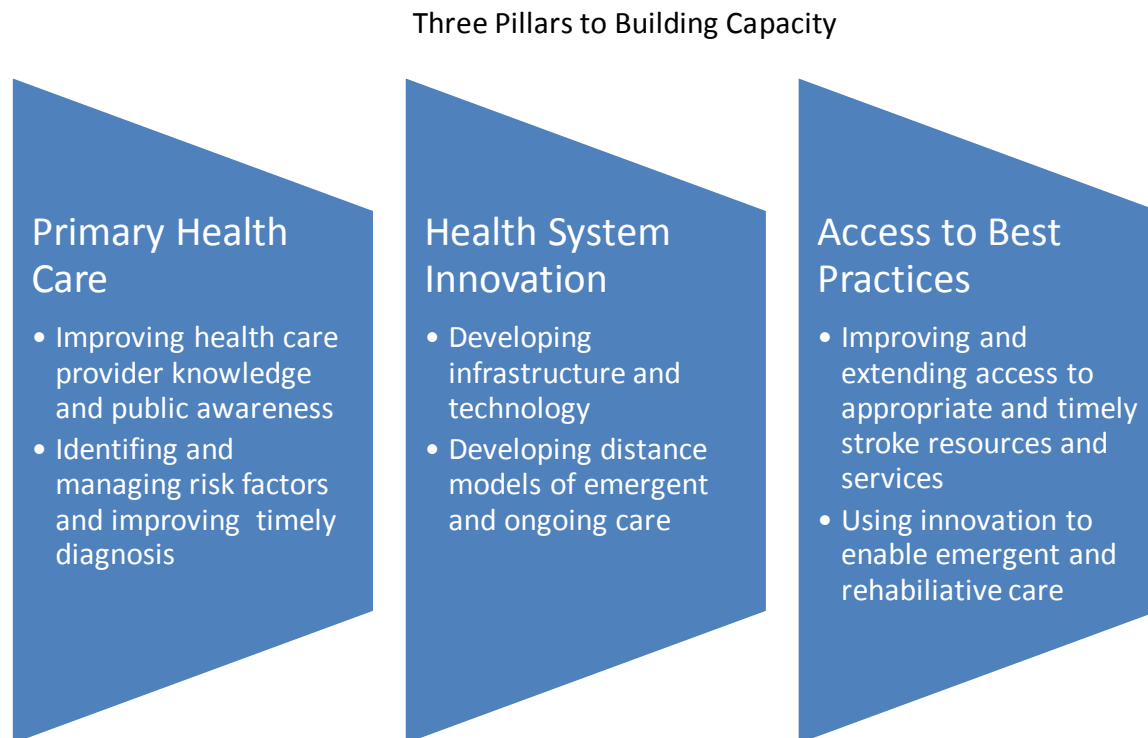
Three Pillars to Building Capacity

Primary Health Care

- Improving health care provider knowledge and public awareness
- Identifing and managing risk factors and improving timely diagnosis

Health System Innovation

- Developing infrastructure and technology
- Developing distance models of emergent and ongoing care

Access to Best Practices

- Improving and extending access to appropriate and timely stroke resources and services
- Using innovation to enable emergent and rehabiliative care